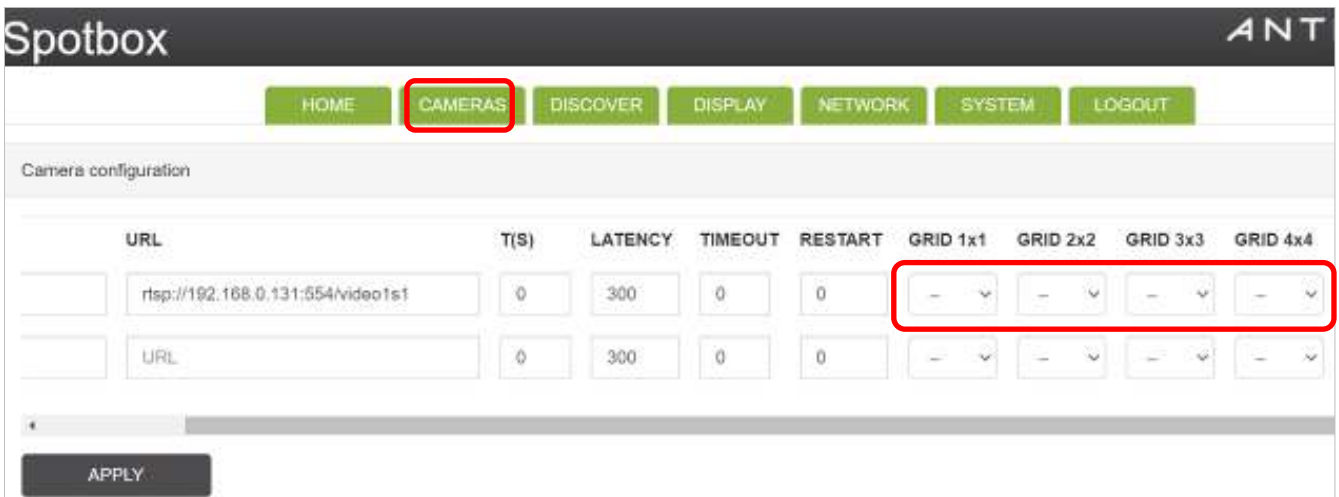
Spotbox

ANT

HOME CAMERAS DISCOVER DISPLAY NETWORK SYSTEM LOGOUT

Camera configuration

| | URL | T(S) | LATENCY | TIMEOUT | RESTART | GRID 1x1 | GRID 2x2 | GRID 3x3 | GRID 4x4 |
|---|---|---|---|---|---|---|---|---|---|
| | rtsp://192.168.0.131:554/video1s1 | 0 | 300 | 0 | 0 | – | – | – | – |
| | URL | 0 | 300 | 0 | 0 | – | – | – | – |

APPLY